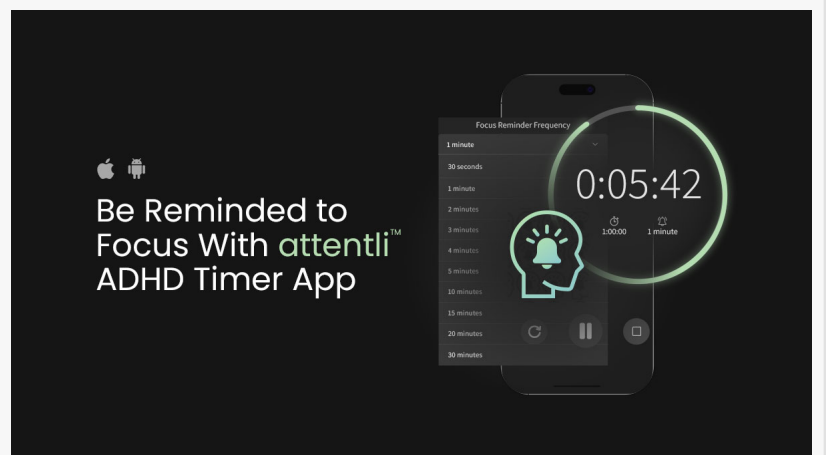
Be Reminded to Focus With attentli™ ADHD Timer App

Focus Reminder Frequency

1 minute

30 seconds

1 minute

2 minutes

3 minutes

4 minutes

5 minutes

10 minutes

15 minutes

20 minutes

30 minutes

0:05:42

1:00:00

1 minute